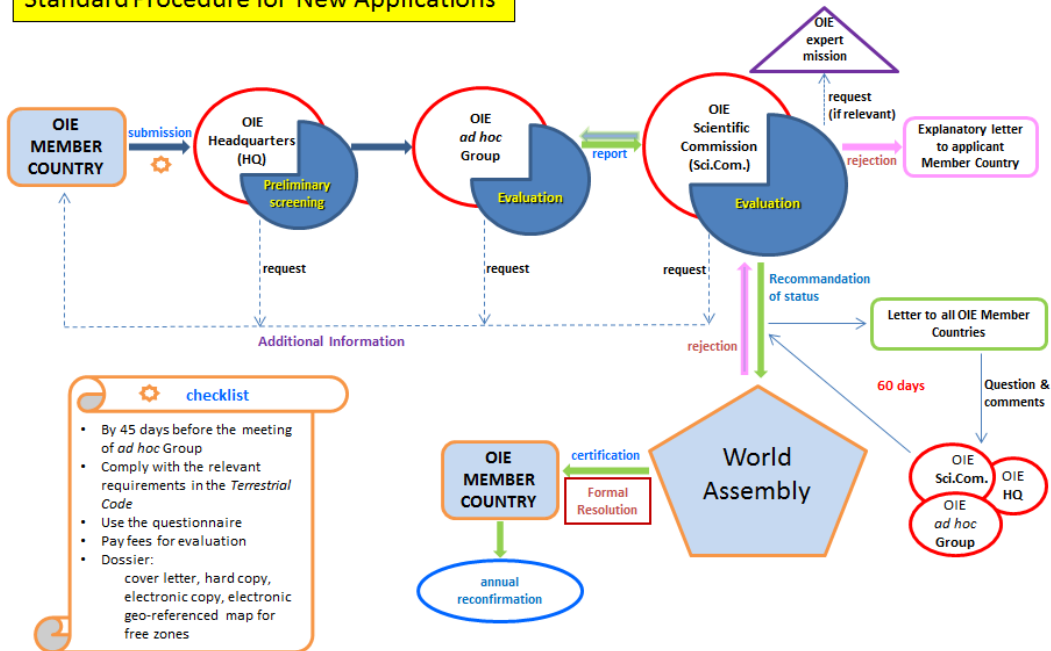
Standard Procedure for New Applications

OIE expert mission

OIE MEMBER COUNTRY

submission

OIE Headquarters (HQ)

Preliminary screening

OIE *ad hoc* Group

Evaluation

report

OIE Scientific Commission (Sci.Com.)

Evaluation

request (if relevant)

rejection

Explanatory letter to applicant Member Country

request

request

request

Recommandation of status

Additional Information

Letter to all OIE Member Countries

rejection

60 days

Question & comments

checklist

- By 45 days before the meeting of *ad hoc* Group
- Comply with the relevant requirements in the *Terrestrial Code*
- Use the questionnaire
- Pay fees for evaluation
- Dossier:
cover letter, hard copy, electronic copy, electronic geo-referenced map for free zones

OIE MEMBER COUNTRY

certification

Formal Resolution

World Assembly

OIE Sci.Com.

OIE HQ

OIE *ad hoc* Group

annual reconfirmation